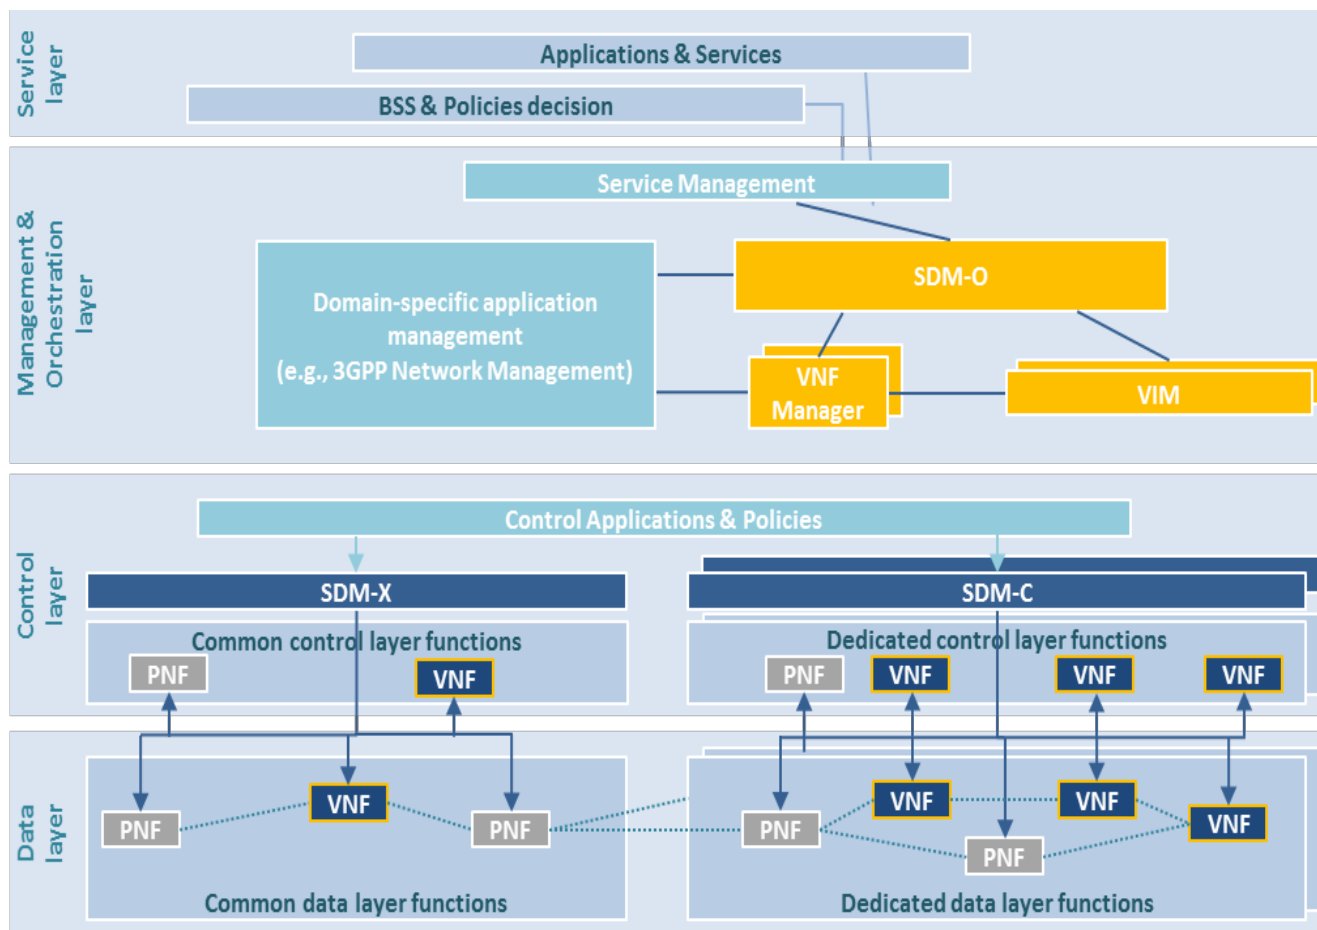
Service layer

Applications & Services

BSS & Policies decision

Management & Orchestration layer

Service Management

Domain-specific application management (e.g., 3GPP Network Management)

SDM-O

VNF Manager

VIM

Control layer

Control Applications & Policies

SDM-X

SDM-C

Common control layer functions

PNF

VNF

Dedicated control layer functions

PNF

VNF

VNF

VNF

Data layer

VNF

PNF

PNF

Common data layer functions

VNF

VNF

PNF

VNF

PNF

Dedicated data layer functions